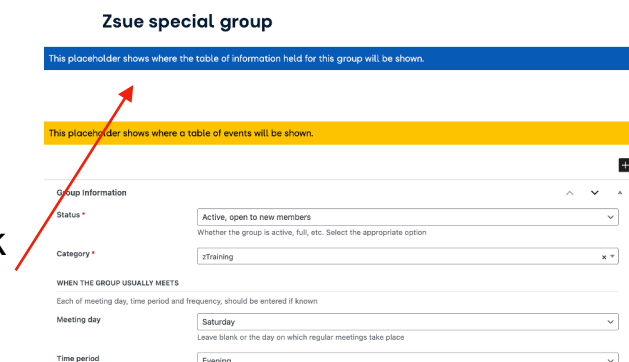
Zsue special group

This placeholder shows where the table of information held for this group will be shown.

This placeholder shows where a table of events will be shown.

Group information

Status *

Active, open to new members

Whether the group is active, full, etc. Select the appropriate option

Category *

zTraining

WHEN THE GROUP USUALLY MEETS

Each of meeting day, time period and frequency, should be entered if known

Meeting day

Saturday

Leave blank or the day on which regular meetings take place

Time period

Evening